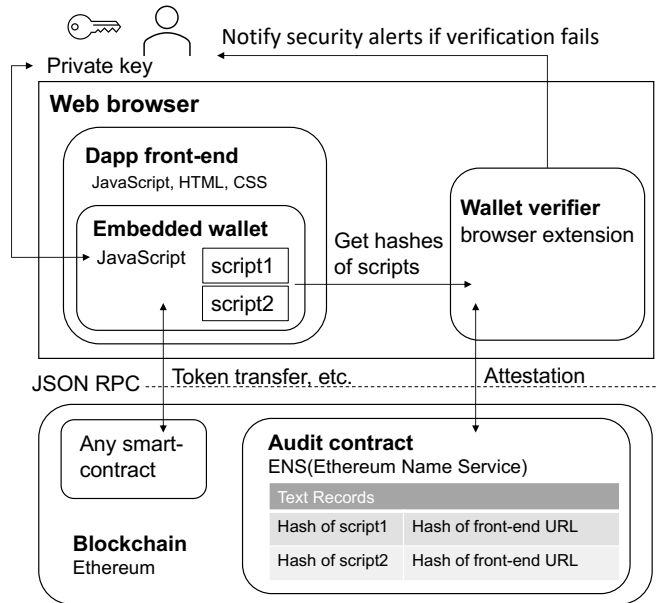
Notify security alerts if verification fails

Private key

Web browser

Dapp front-end
JavaScript, HTML, CSS

Embedded wallet
JavaScript

script1

script2

Get hashes of scripts

Wallet verifier
browser extension

JSON RPC

Token transfer, etc.

Attestation

Any smart-contract

Audit contract
ENS(Ethereum Name Service)

| Text Records | |
|---|---|
| Hash of script1 | Hash of front-end URL |
| Hash of script2 | Hash of front-end URL |

Blockchain
Ethereum